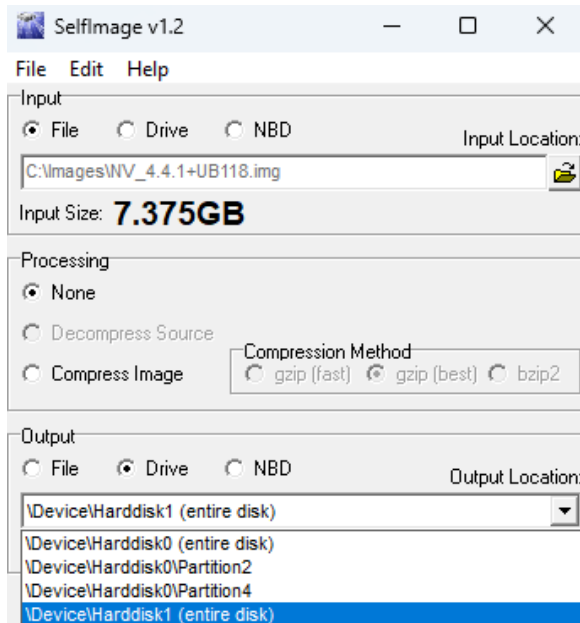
SelfImage v1.2

File Edit Help

Input

File Drive NBD

Input Location:

C:\Images\NV_4.4.1+UB118.img

Input Size: 7.375GB

Processing

None

Decompress Source

Compress Image

Compression Method

gzip (fast) gzip (best) bzip2

Output

File Drive NBD

Output Location:

\Device\Harddisk1 (entire disk)

\Device\Harddisk0 (entire disk)
\Device\Harddisk0\Partition2
\Device\Harddisk0\Partition4
\Device\Harddisk1 (entire disk)